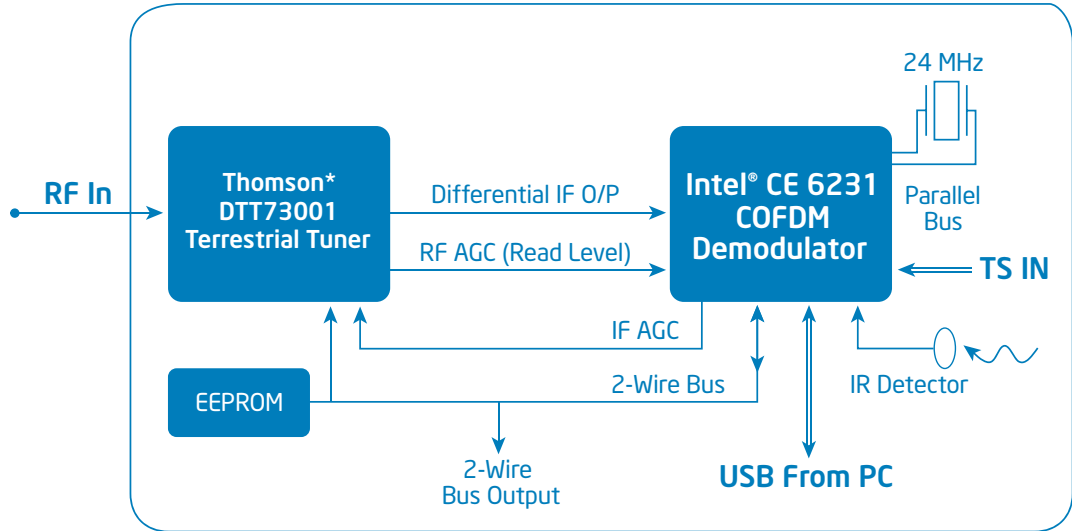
RF In

Thomson* DTT73001 Terrestrial Tuner

Differential IF O/P

RF AGC (Read Level)

24 MHz

Intel® CE 6231 COFDM Demodulator

Parallel Bus

TS IN

IF AGC

EEPROM

2-Wire Bus

IR Detector

2-Wire Bus Output

USB From PC